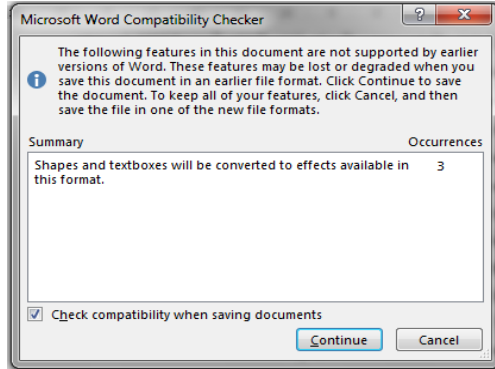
Microsoft Word Compatibility Checker

?

The following features in this document are not supported by earlier versions of Word. These features may be lost or degraded when you save this document in an earlier file format. Click Continue to save the document. To keep all of your features, click Cancel, and then save the file in one of the new file formats.

| Summary | Occurrences |
|---|---|
| Shapes and textboxes will be converted to effects available in this format. | 3 |

Check compatibility when saving documents

Continue

Cancel